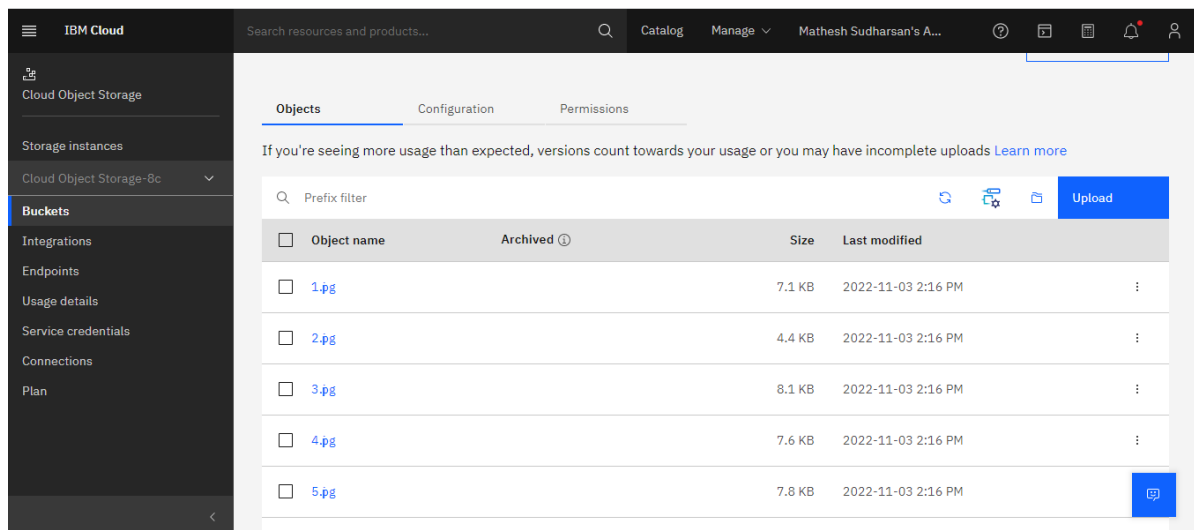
IBM Cloud

Search resources and products...

Catalog

Manage

Mathesh Sudharsan's A...

Cloud Object Storage

Storage instances

Cloud Object Storage-8c

Buckets

Integrations

Endpoints

Usage details

Service credentials

Connections

Plan

Objects

Configuration

Permissions

If you're seeing more usage than expected, versions count towards your usage or you may have incomplete uploads Learn more

Prefix filter

Upload

| Object name | Archived | Size | Last modified |
|---|---|---|---|
| 1.jpg | | 7.1 KB | 2022-11-03 2:16 PM |
| 2.jpg | | 4.4 KB | 2022-11-03 2:16 PM |
| 3.jpg | | 8.1 KB | 2022-11-03 2:16 PM |
| 4.jpg | | 7.6 KB | 2022-11-03 2:16 PM |
| 5.jpg | | 7.8 KB | 2022-11-03 2:16 PM |